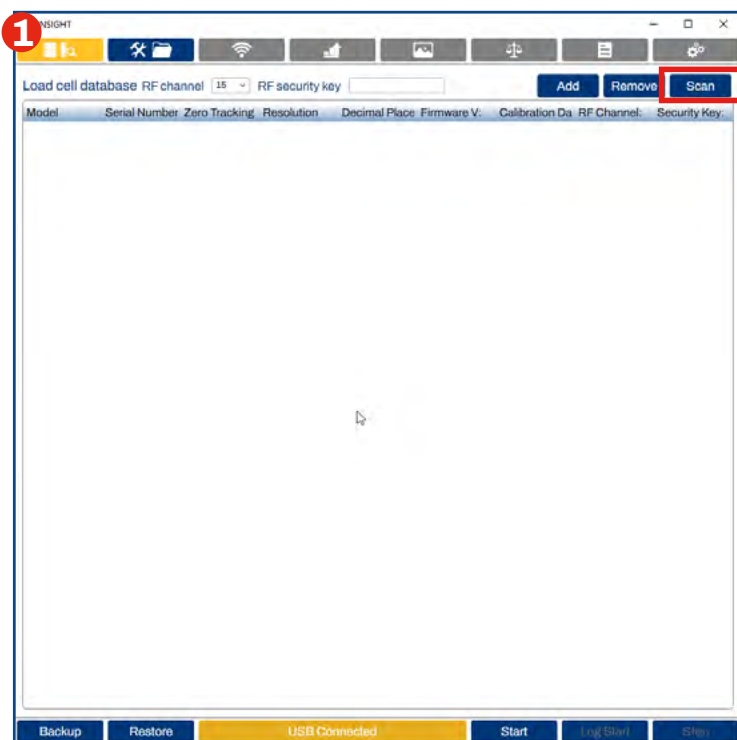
1

NSIGHT

Load cell database RF channel 15 RF security key

Add Remove Scan

| Model | Serial Number | Zero Tracking | Resolution | Decimal Place | Firmware V: | Calibration Da | RF Channel: | Security Key: |
|---|---|---|---|---|---|---|---|---|

Backup Restore USB Connected Start Log Start Stop